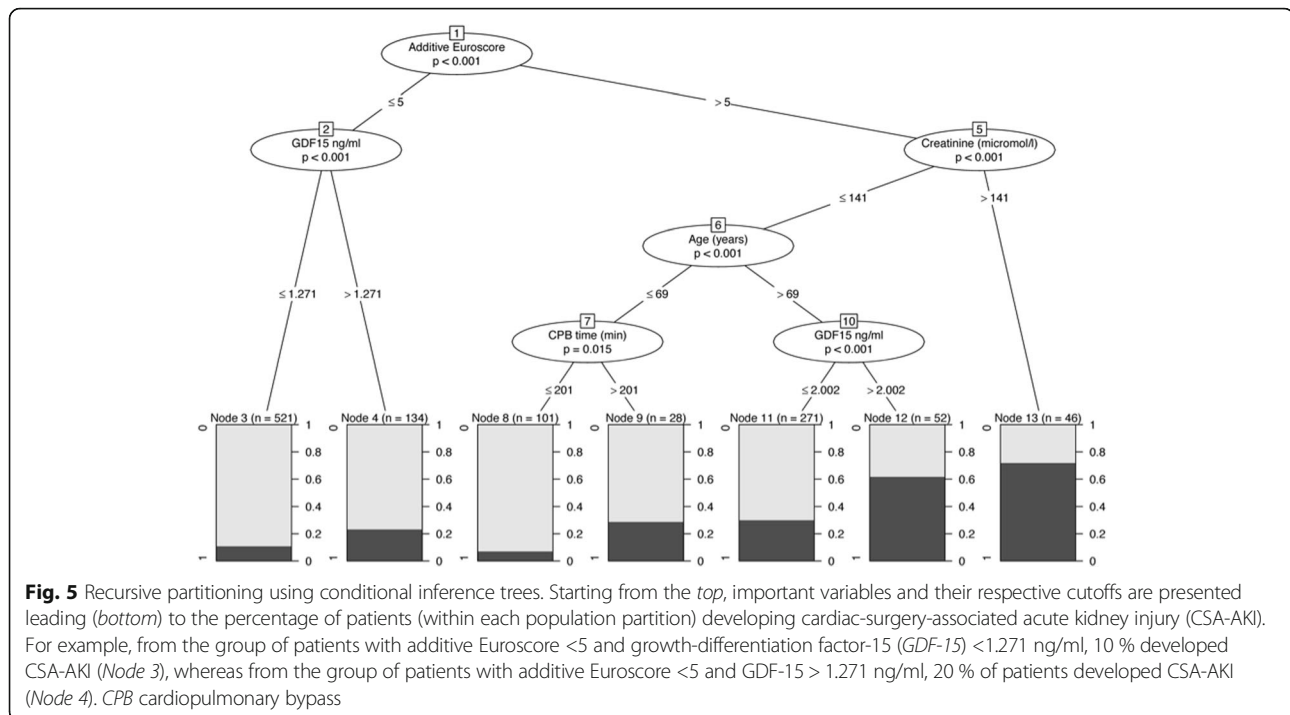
1
Additive Euroscore
p < 0.001

≤ 5

> 5

2
GDF15 ng/ml
p < 0.001

5
Creatinine (micromol/l)
p < 0.001

≤ 141

> 141

6
Age (years)
p < 0.001

≤ 1.271

> 1.271

≤ 69

> 69

7
CPB time (min)
p = 0.015

10
GDF15 ng/ml
p < 0.001

≤ 201

> 201

≤ 2.002

> 2.002

Node 3 (n = 521)

Node 4 (n = 134)

Node 8 (n = 101)

Node 9 (n = 28)

Node 11 (n = 271)

Node 12 (n = 52)

Node 13 (n = 46)

0

1

1
0.8
0.6
0.4
0.2
0

**Fig. 5** Recursive partitioning using conditional inference trees. Starting from the *top*, important variables and their respective cutoffs are presented leading (*bottom*) to the percentage of patients (within each population partition) developing cardiac-surgery-associated acute kidney injury (CSA-AKI). For example, from the group of patients with additive Euroscore <5 and growth-differentiation factor-15 (*GDF-15*) <1.271 ng/ml, 10 % developed CSA-AKI (*Node 3*), whereas from the group of patients with additive Euroscore <5 and GDF-15 > 1.271 ng/ml, 20 % of patients developed CSA-AKI (*Node 4*). *CPB* cardiopulmonary bypass